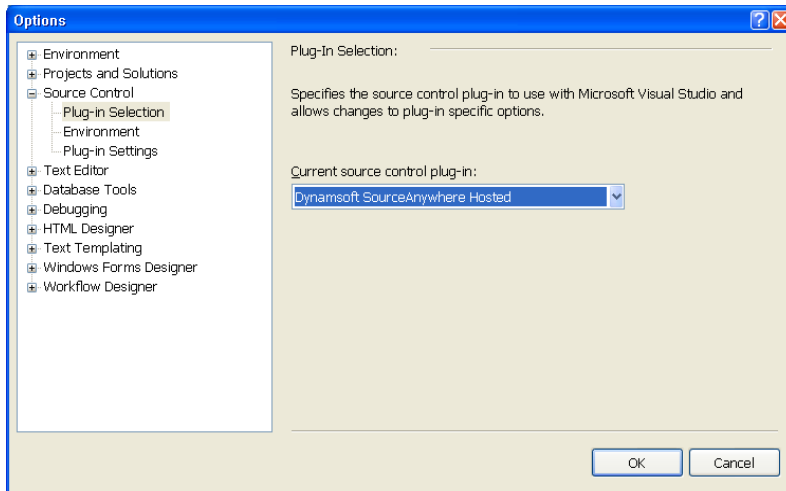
Options

Environment
Projects and Solutions
Source Control
Plug-in Selection
Environment
Plug-in Settings
Text Editor
Database Tools
Debugging
HTML Designer
Text Templating
Windows Forms Designer
Workflow Designer

Plug-In Selection:

Specifies the source control plug-in to use with Microsoft Visual Studio and allows changes to plug-in specific options.

Current source control plug-in:
Dynamsoft SourceAnywhere Hosted

OK
Cancel